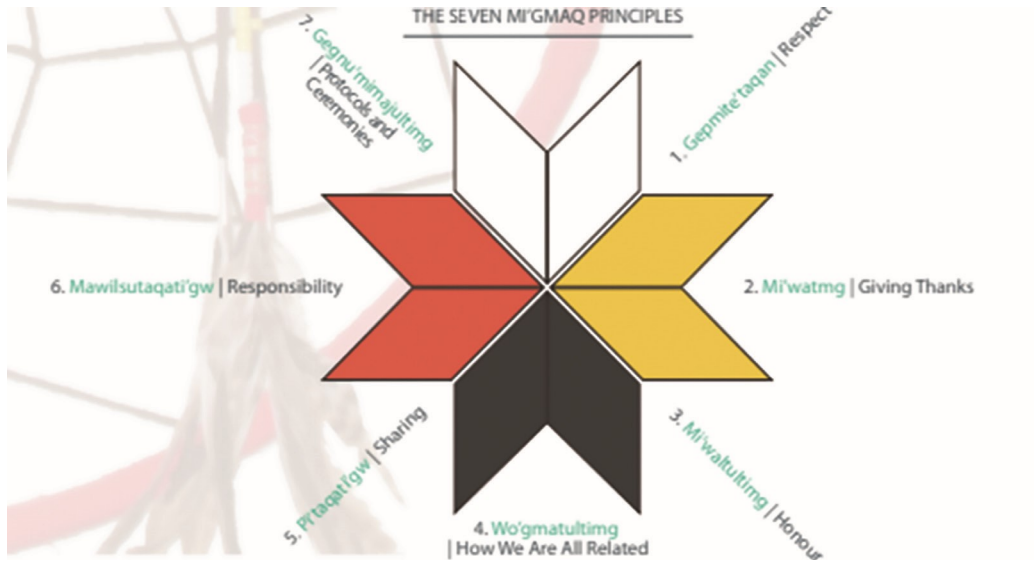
THE SEVEN MI'GMAQ PRINCIPLES

1. Gepmite'taqan | Respect

2. Mi'watmg | Giving Thanks

3. Mi'walultimg | Honour

4. Wo'gmatultimg | How We Are All Related

5. Prtaqati'gw | Sharing

6. Mawilsutaqati'gw | Responsibility

7. Gegnu'mimajultimg | Protocols and Ceremonies